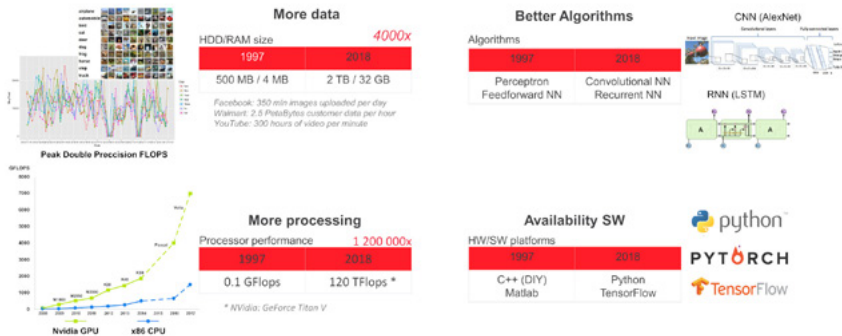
airplane
automobile
bird
cat
deer
dog
frog
horse
ship
truck

Peak Double Preccision FLOPS

GFLOPS

Nvidia GPU x86 CPU

More data

HDD/RAM size 4000x

| 1997 | 2018 |
|---|---|
| 500 MB / 4 MB | 2 TB / 32 GB |

Facebook: 350 mln images uploaded per day
Walmart: 2.5 PetaBytes customer data per hour
YouTube: 300 hours of video per minute

More processing

Processor performance 1 200 000x

| 1997 | 2018 |
|---|---|
| 0.1 GFlops | 120 TFlops * |

* NVidia: GeForce Titan V

Better Algorithms

Algorithms

| 1997 | 2018 |
|---|---|
| Perceptron Feedforward NN | Convolutional NN Recurrent NN |

CNN (AlexNet)

RNN (LSTM)

A A

Availability SW

HW/SW platforms

| 1997 | 2018 |
|---|---|
| C++ (DIY) Matlab | Python TensorFlow |

python
PYTORCH
TensorFlow